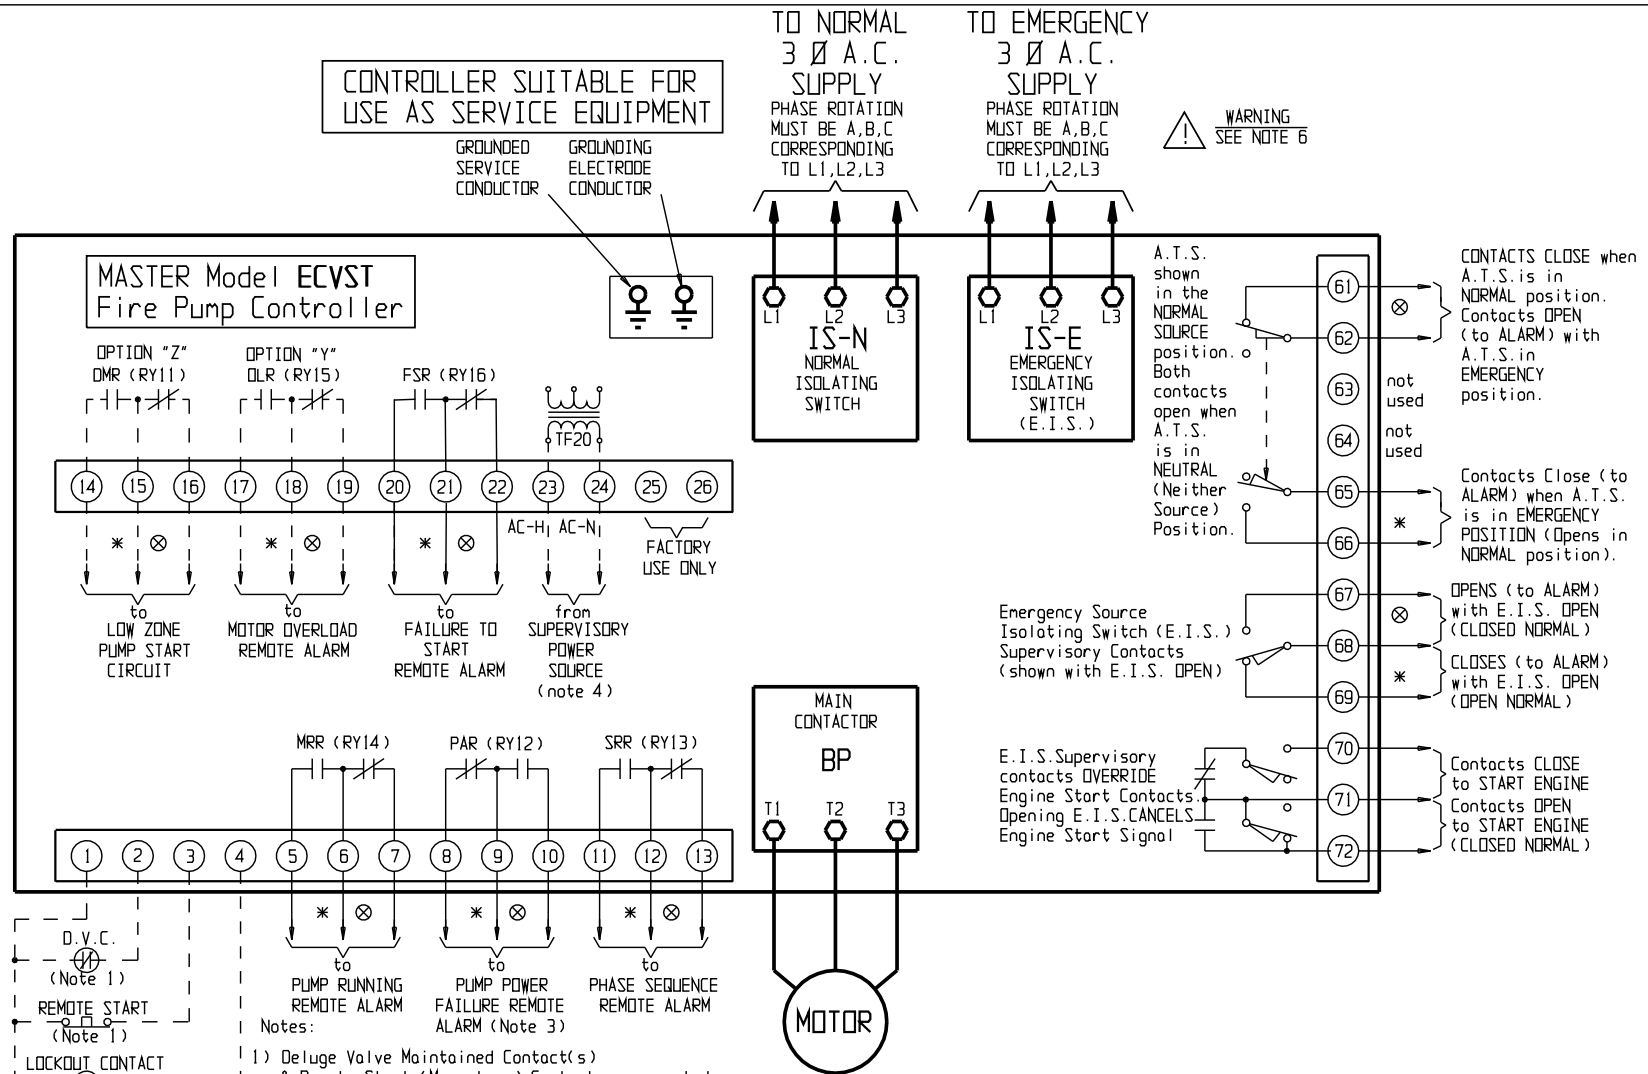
TO NORMAL
3 Ø A.C.
SUPPLY
PHASE ROTATION MUST BE A,B,C CORRESPONDING TO L1,L2,L3

TO EMERGENCY
3 Ø A.C.
SUPPLY
PHASE ROTATION MUST BE A,B,C CORRESPONDING TO L1,L2,L3

WARNING
SEE NOTE 6

CONTROLLER SUITABLE FOR USE AS SERVICE EQUIPMENT

GROUNDED SERVICE CONDUCTOR

GROUNDING ELECTRODE CONDUCTOR

MASTER Model ECVST
Fire Pump Controller

L1 L2 L3
IS-N
NORMAL ISOLATING SWITCH

L1 L2 L3
IS-E
EMERGENCY ISOLATING SWITCH (E.I.S.)

A.T.S. shown in the NORMAL SOURCE position. Both contacts open when A.T.S. is in NEUTRAL (Neither Source) Position.

61 62 63 64 65 66 67 68 69 70 71 72

CONTACTS CLOSE when A.T.S.is in NORMAL position. Contacts OPEN (to ALARM) with A.T.S.in EMERGENCY position.

not used
not used

Contacts Close (to ALARM) when A.T.S. is in EMERGENCY POSITION (Opens in NORMAL position).

OPTION "Z"
DMR (RY11)

OPTION "Y"
OLR (RY15)

FSR (RY16)

TF20

14 15 16 17 18 19 20 21 22 23 24 25 26

AC-H AC-N

FACTORY USE ONLY

to LOW ZONE PUMP START CIRCUIT

to MOTOR OVERLOAD REMOTE ALARM

to FAILURE TO START REMOTE ALARM

from SUPERVISORY POWER SOURCE (note 4)

Emergency Source Isolating Switch (E.I.S.) Supervisory Contacts (shown with E.I.S. OPEN)

OPENS (to ALARM) with E.I.S. OPEN (CLOSED NORMAL)

CLOSES (to ALARM) with E.I.S. OPEN (OPEN NORMAL)

MAIN CONTACTOR
BP

T1 T2 T3

MRR (RY14)
PAR (RY12)
SRR (RY13)

E.I.S.Supervisory contacts OVERRIDE Engine Start Contacts. Opening E.I.S.CANCELS Engine Start Signal

Contacts CLOSE to START ENGINE
Contacts OPEN to START ENGINE (CLOSED NORMAL)

1 2 3 4 5 6 7 8 9 10 11 12 13

D.V.C.
(Note 1)

REMOTE START
(Note 1)

LOCKOUT CONTACT

to PUMP RUNNING REMOTE ALARM

to PUMP POWER FAILURE REMOTE ALARM (Note 3)

to PHASE SEQUENCE REMOTE ALARM

Notes:
1) Deluge Valve Maintained Contact(s)
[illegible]

MOTOR